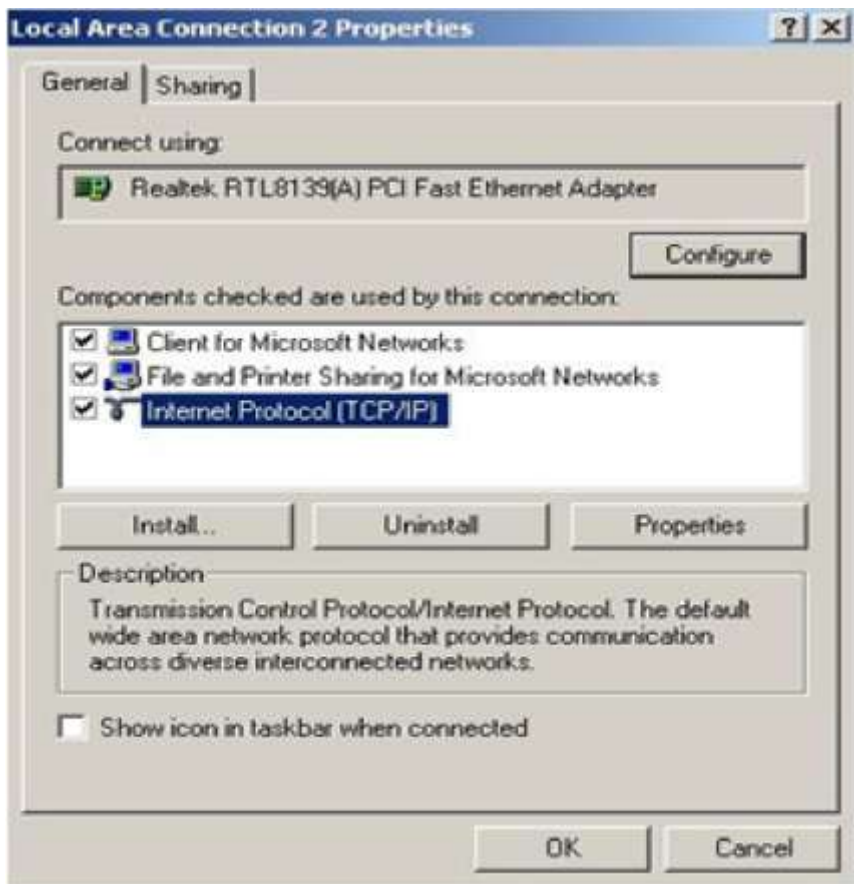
Local Area Connection 2 Properties ? X

General | Sharing

Connect using:

Realtek RTL8139(A) PCI Fast Ethernet Adapter

Configure

Components checked are used by this connection:

☑ Client for Microsoft Networks
☑ File and Printer Sharing for Microsoft Networks
☑ Internet Protocol (TCP/IP)

Install... | Uninstall | Properties

Description

Transmission Control Protocol/Internet Protocol. The default wide area network protocol that provides communication across diverse interconnected networks.

☐ Show icon in taskbar when connected

OK | Cancel